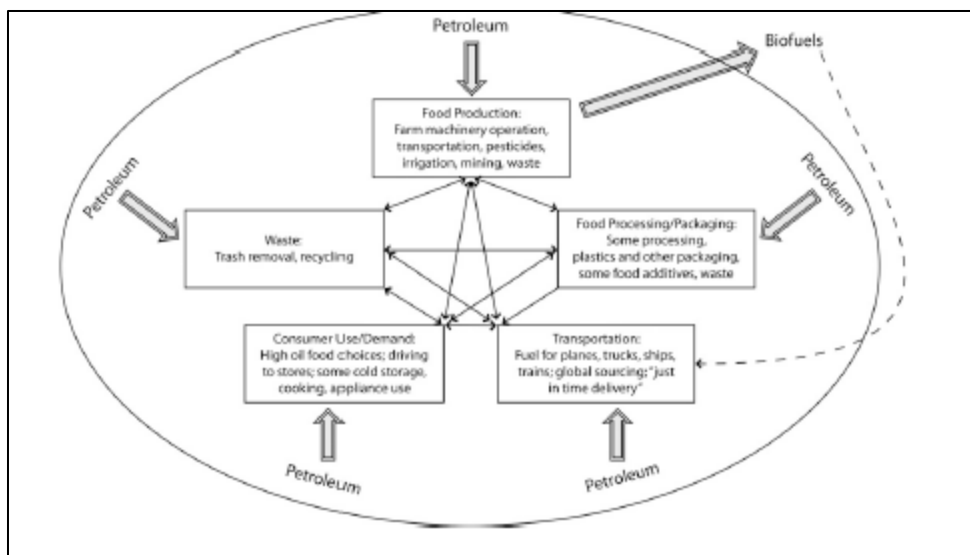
Petroleum

Biofuels

Food Production:
Farm machinery operation, transportation, pesticides, irrigation, mining, waste

Petroleum

Petroleum

Waste:
Trash removal, recycling

Food Processing/Packaging:
Some processing, plastics and other packaging, some food additives, waste

Consumer Use/Demand:
High oil food choices; driving to stores; some cold storage, cooking, appliance use

Transportation:
Fuel for planes, trucks, ships, trains; global sourcing; "just in time delivery"

Petroleum

Petroleum